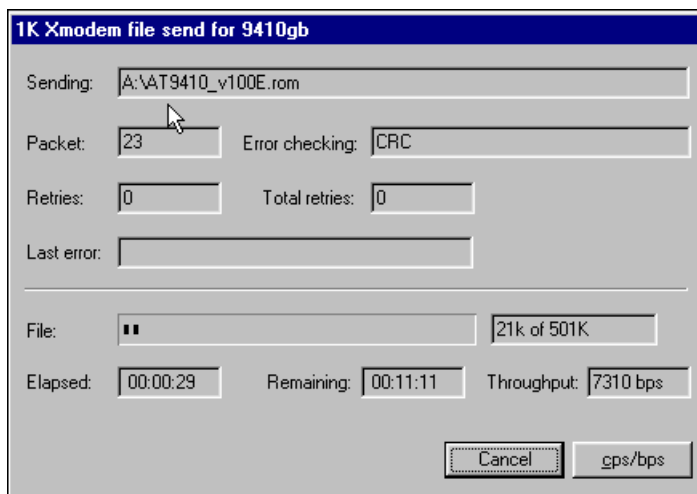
1K Xmodem file send for 9410gb

Sending: A:\AT9410_v100E.rom

Packet: 23 Error checking: CRC

Retries: 0 Total retries: 0

Last error:

File: 21k of 501K

Elapsed: 00:00:29 Remaining: 00:11:11 Throughput: 7310 bps

Cancel cps/bps